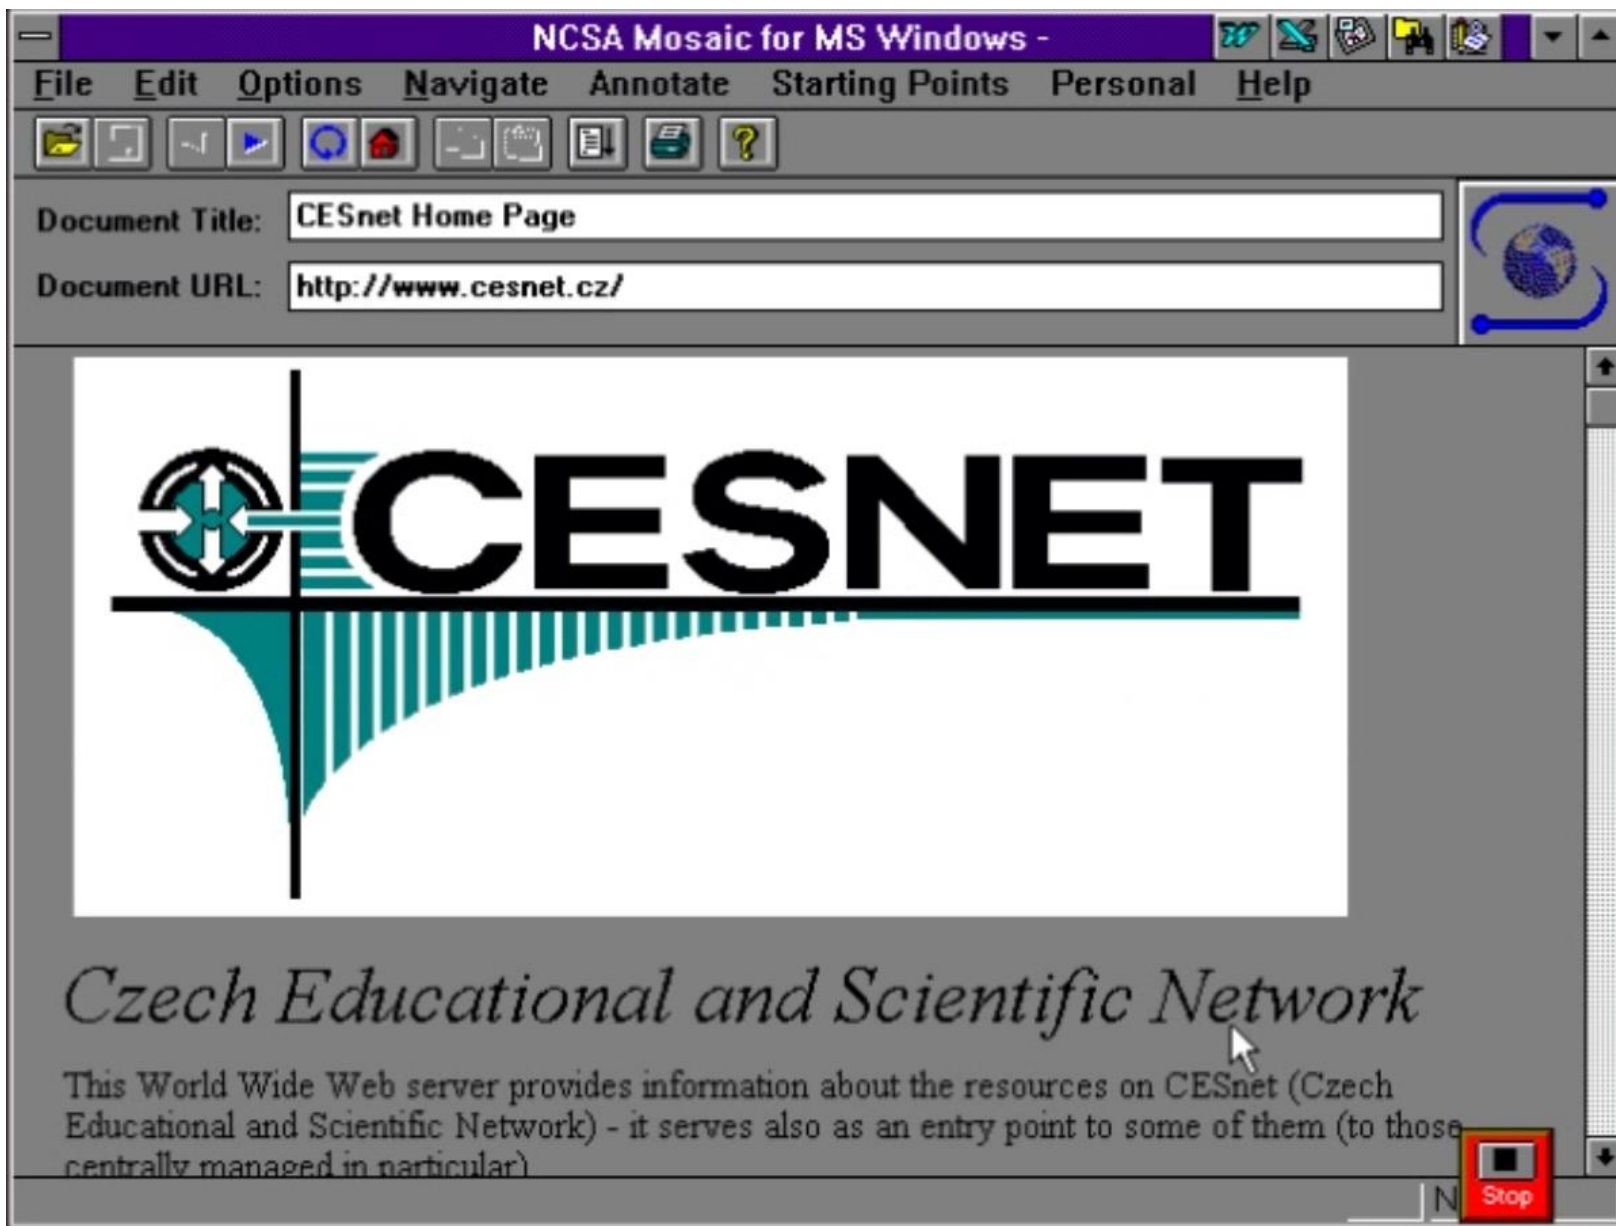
NCSA Mosaic for MS Windows -

File Edit Options Navigate Annotate Starting Points Personal Help

Document Title: CESnet Home Page

Document URL: http://www.cesnet.cz/

CESNET

Czech Educational and Scientific Network

This World Wide Web server provides information about the resources on CESnet (Czech Educational and Scientific Network) - it serves also as an entry point to some of them (to those centrally managed in particular).

N

Stop